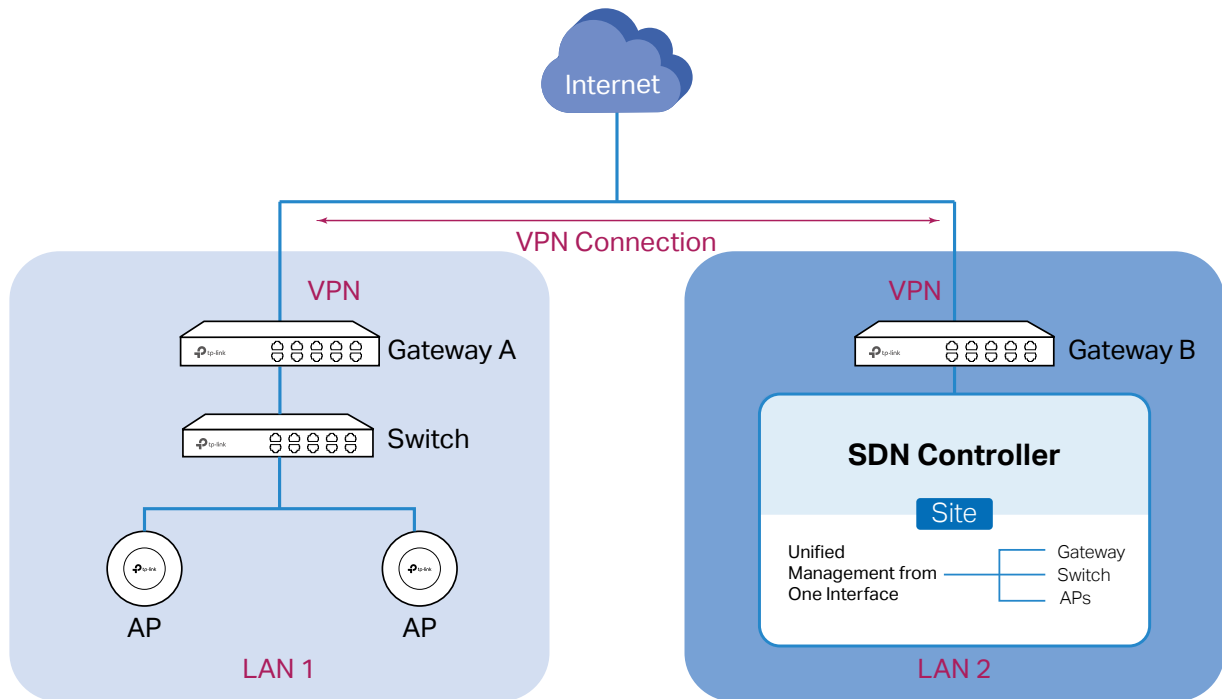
Internet

VPN Connection

VPN

tp-link

Gateway A

tp-link

Switch

tp-link

tp-link

AP

AP

LAN 1

VPN

tp-link

Gateway B

SDN Controller

Site

Unified Management from One Interface

Gateway
Switch
APs

LAN 2